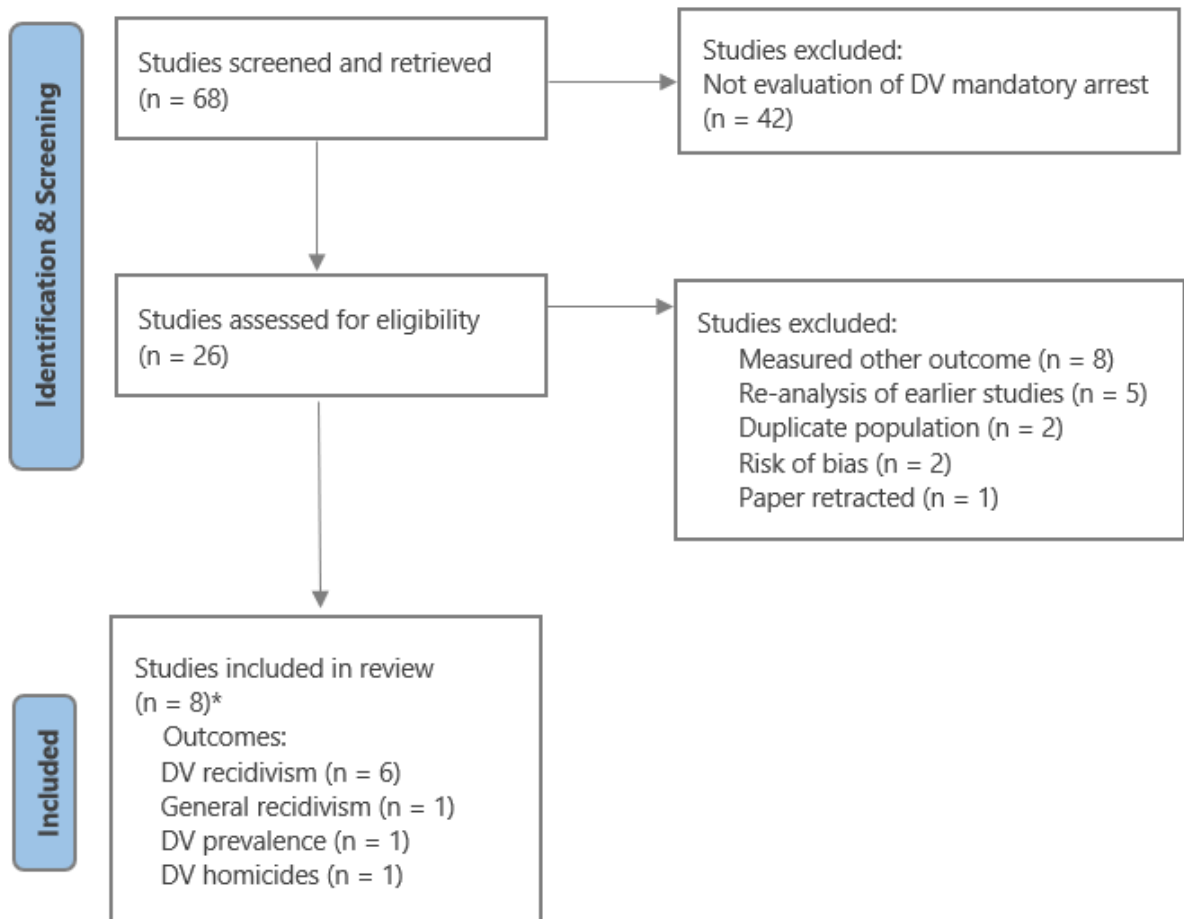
Identification & Screening

Studies screened and retrieved
(n = 68)

Studies excluded:
Not evaluation of DV mandatory arrest
(n = 42)

Studies assessed for eligibility
(n = 26)

Studies excluded:
Measured other outcome (n = 8)
Re-analysis of earlier studies (n = 5)
Duplicate population (n = 2)
Risk of bias (n = 2)
Paper retracted (n = 1)

Included

Studies included in review
(n = 8)*
Outcomes:
DV recidivism (n = 6)
General recidivism (n = 1)
DV prevalence (n = 1)
DV homicides (n = 1)